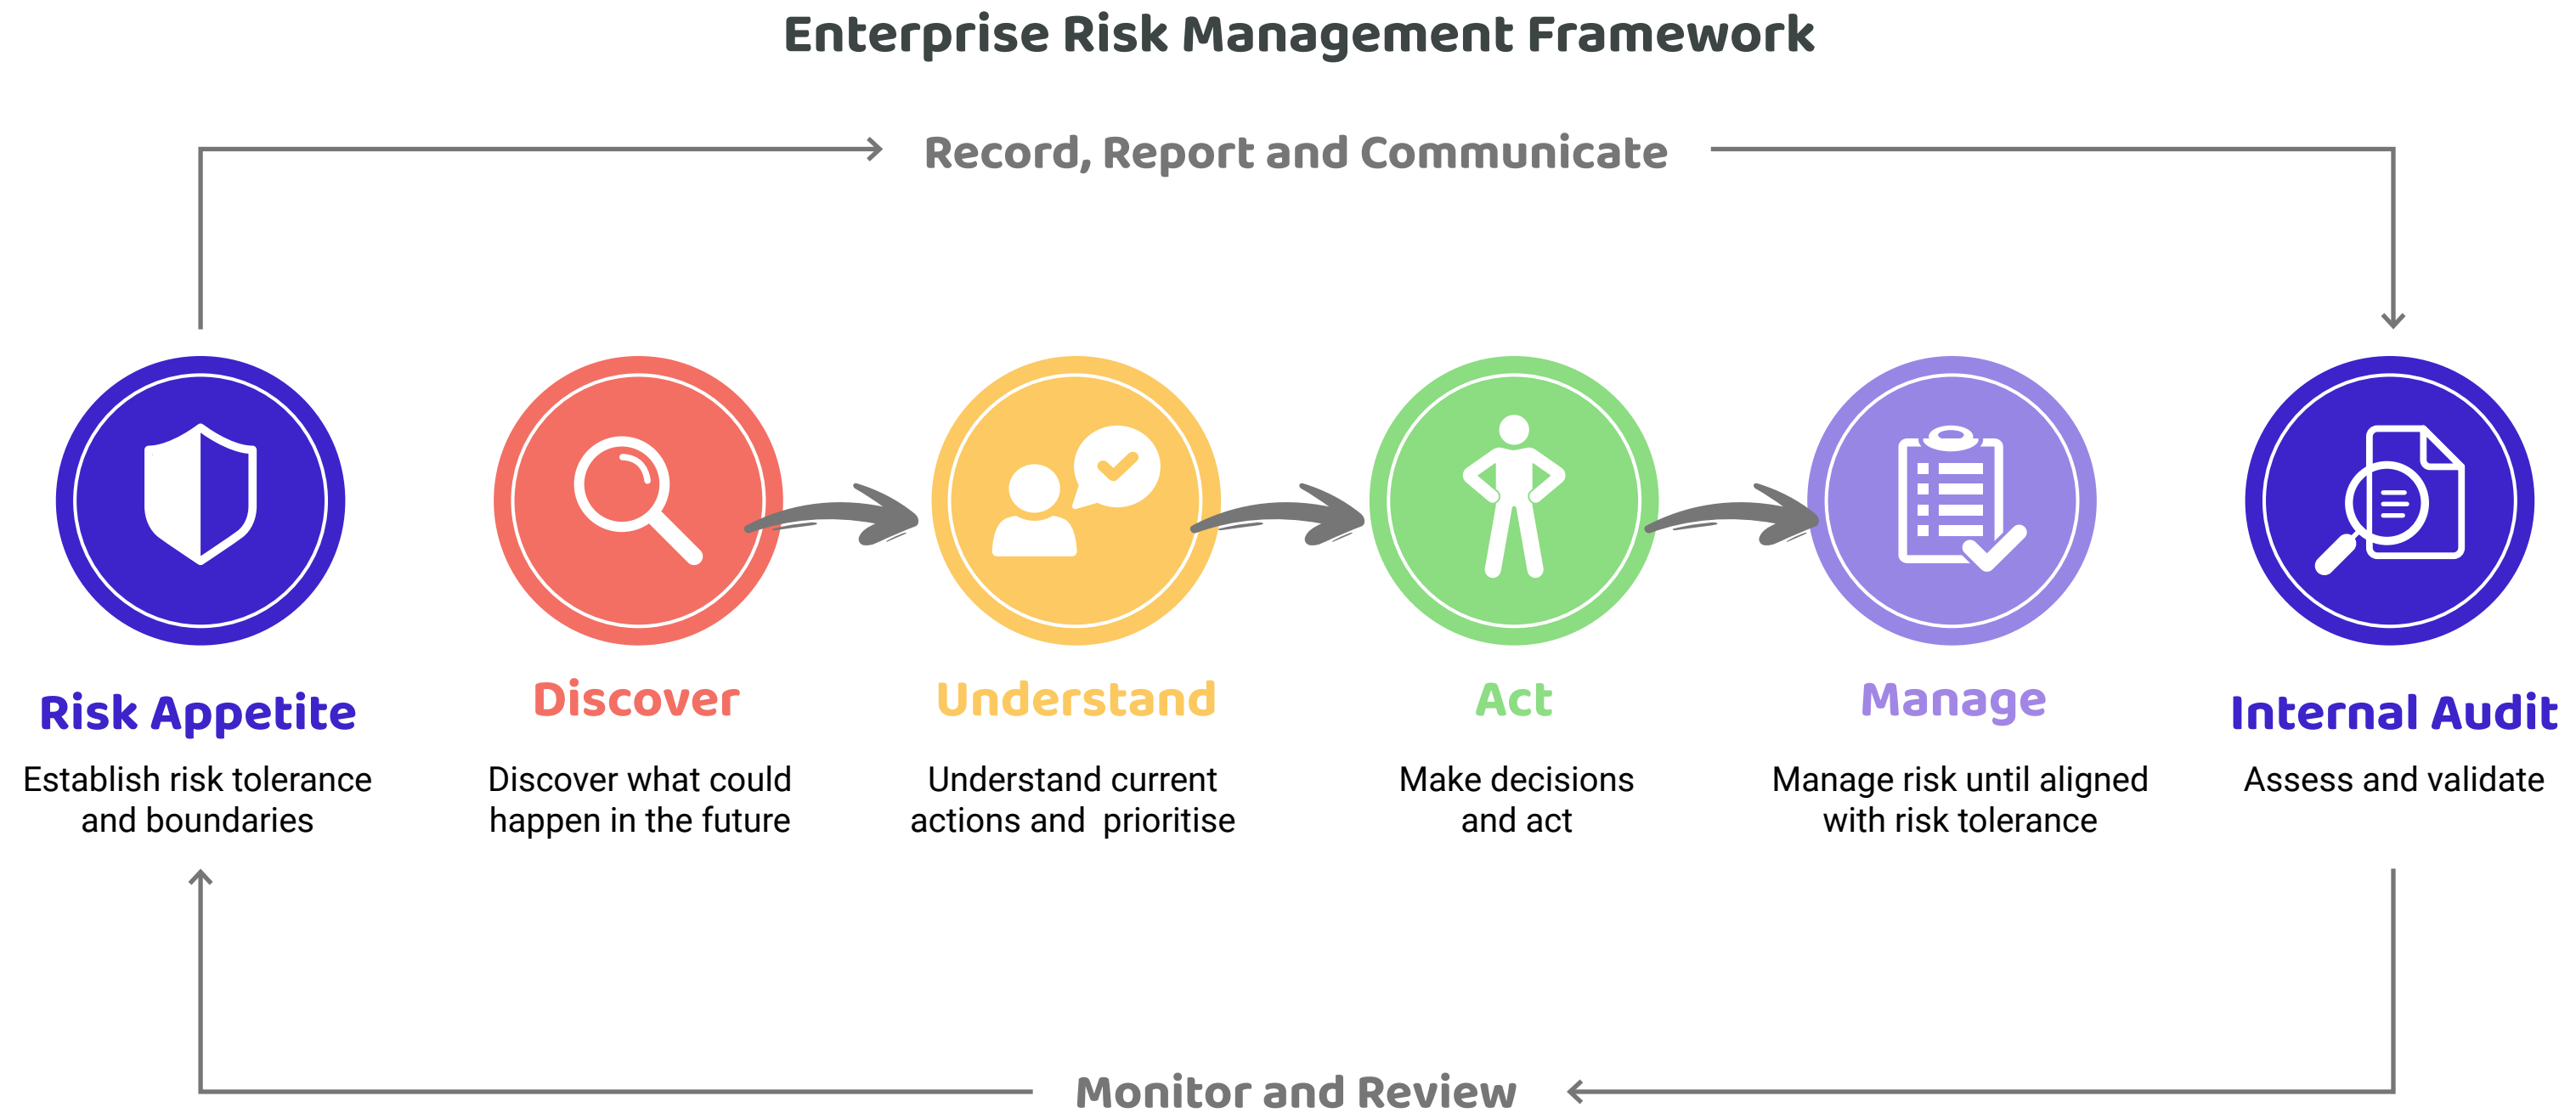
Enterprise Risk Management Framework

Record, Report and Communicate

Risk Appetite
Establish risk tolerance and boundaries

Discover
Discover what could happen in the future

Understand
Understand current actions and prioritise

Act
Make decisions and act

Manage
Manage risk until aligned with risk tolerance

Internal Audit
Assess and validate

Monitor and Review